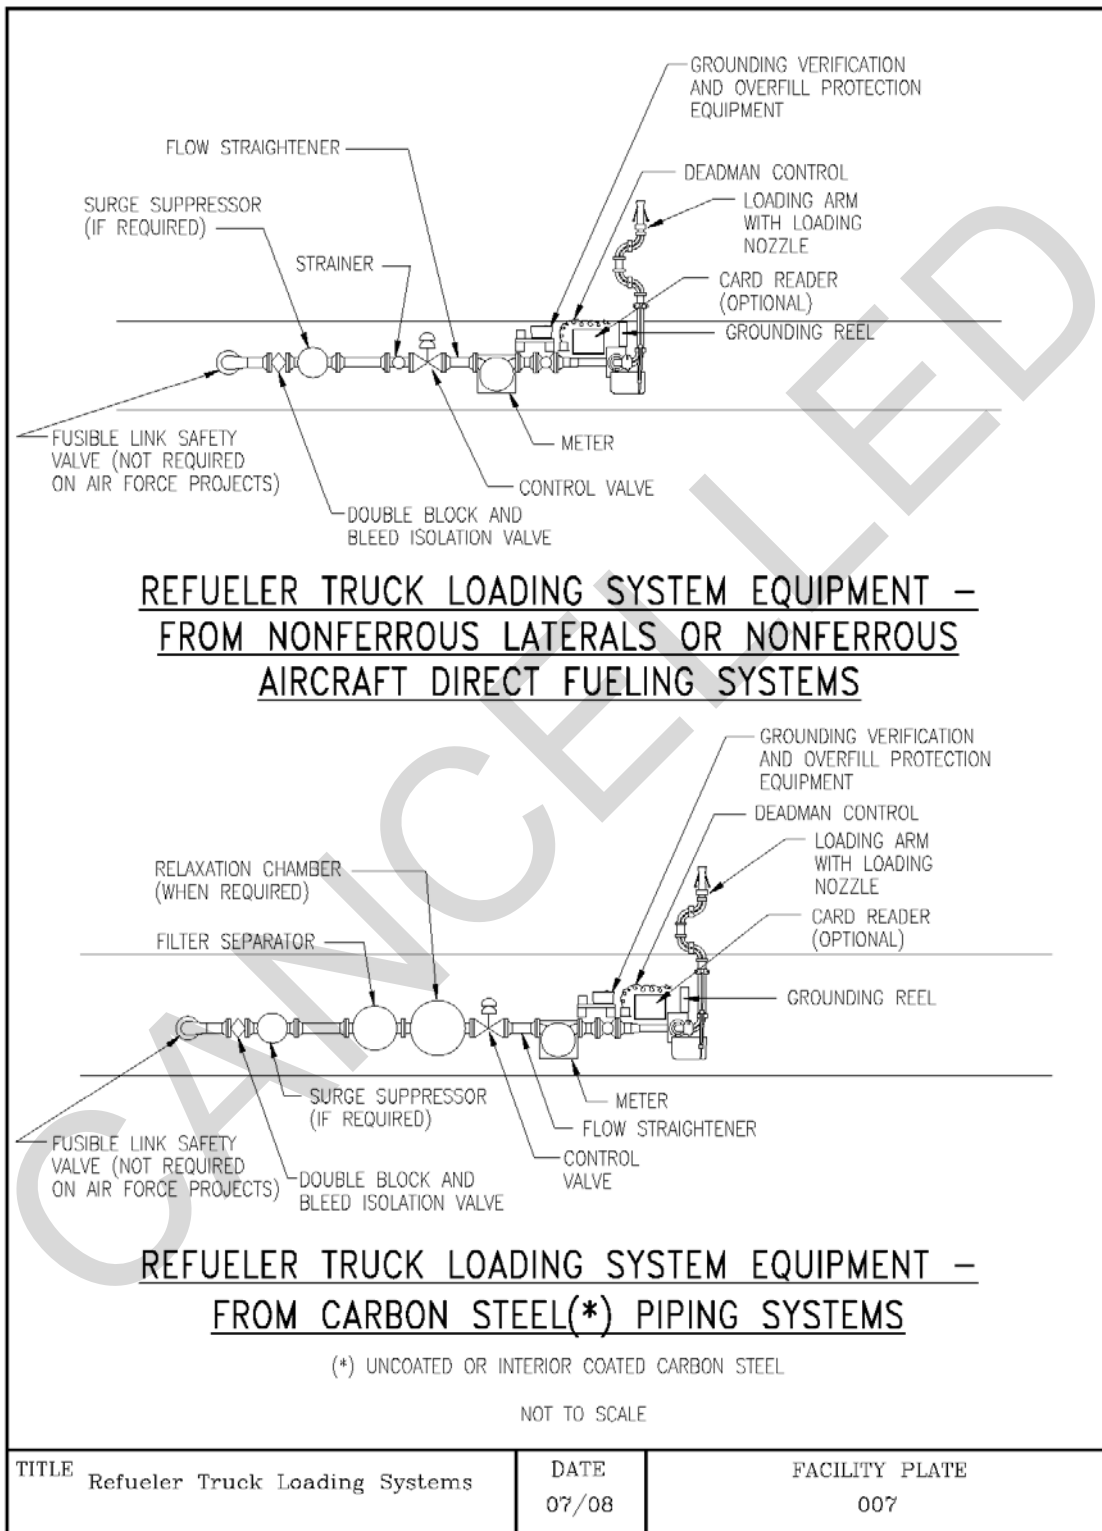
GROUNDING VERIFICATION AND OVERFILL PROTECTION EQUIPMENT

FLOW STRAIGHTENER

DEADMAN CONTROL

SURGE SUPPRESSOR (IF REQUIRED)

LOADING ARM WITH LOADING NOZZLE

STRAINER

CARD READER (OPTIONAL)

GROUNDING REEL

FUSIBLE LINK SAFETY VALVE (NOT REQUIRED ON AIR FORCE PROJECTS)

METER

CONTROL VALVE

DOUBLE BLOCK AND BLEED ISOLATION VALVE

REFUELER TRUCK LOADING SYSTEM EQUIPMENT – FROM NONFERROUS LATERALS OR NONFERROUS AIRCRAFT DIRECT FUELING SYSTEMS

GROUNDING VERIFICATION AND OVERFILL PROTECTION EQUIPMENT

DEADMAN CONTROL

LOADING ARM WITH LOADING NOZZLE

RELAXATION CHAMBER (WHEN REQUIRED)

CARD READER (OPTIONAL)

FILTER SEPARATOR

GROUNDING REEL

SURGE SUPPRESSOR (IF REQUIRED)

METER

FLOW STRAIGHTENER

FUSIBLE LINK SAFETY VALVE (NOT REQUIRED ON AIR FORCE PROJECTS)

CONTROL VALVE

DOUBLE BLOCK AND BLEED ISOLATION VALVE

REFUELER TRUCK LOADING SYSTEM EQUIPMENT – FROM CARBON STEEL(*) PIPING SYSTEMS

(*) UNCOATED OR INTERIOR COATED CARBON STEEL

NOT TO SCALE

CANCELLED

| TITLE Refueler Truck Loading Systems | DATE 07/08 | FACILITY PLATE 007 |
|---|---|---|